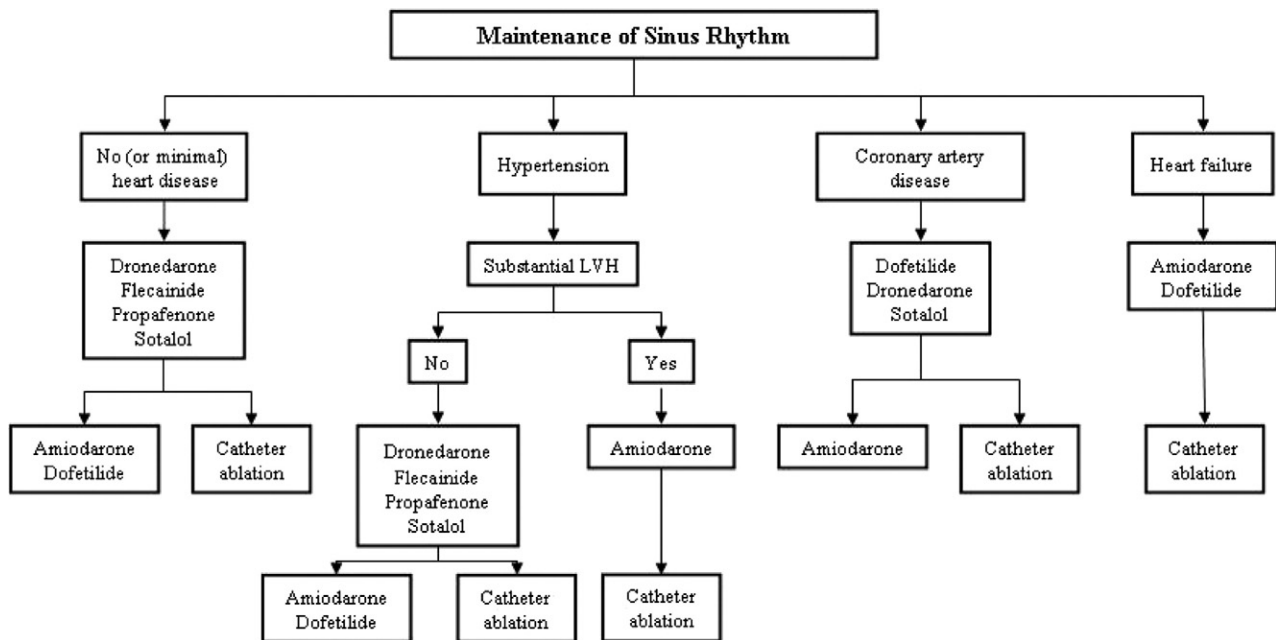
Maintenance of Sinus Rhythm

No (or minimal) heart disease

Dronedarone
Flecainide
Propafenone
Sotalol

Amiodarone
Dofetilide

Catheter ablation

Hypertension

Substantial LVH

No

Dronedarone
Flecainide
Propafenone
Sotalol

Amiodarone
Dofetilide

Catheter ablation

Yes

Amiodarone

Catheter ablation

Coronary artery disease

Dofetilide
Dronedarone
Sotalol

Amiodarone

Catheter ablation

Heart failure

Amiodarone
Dofetilide

Catheter ablation